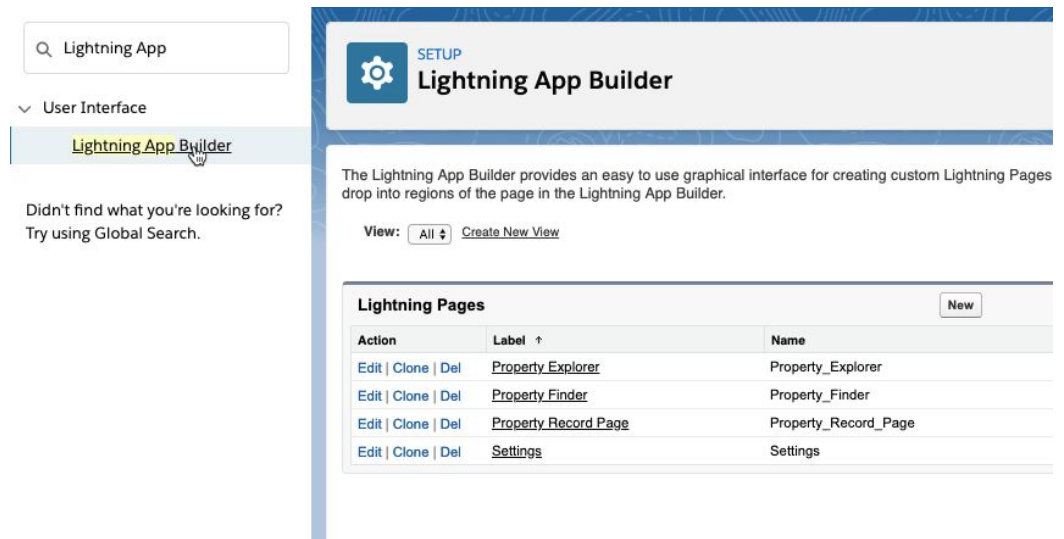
Lightning App

User Interface

Lightning App Builder

Didn't find what you're looking for? Try using Global Search.

SETUP
Lightning App Builder

The Lightning App Builder provides an easy to use graphical interface for creating custom Lightning Pages drop into regions of the page in the Lightning App Builder.

View: All Create New View

Lightning Pages New

| Action | Label ↑ | Name |
|---|---|---|
| Edit \| Clone \| Del | Property Explorer | Property_Explorer |
| Edit \| Clone \| Del | Property Finder | Property_Finder |
| Edit \| Clone \| Del | Property Record Page | Property_Record_Page |
| Edit \| Clone \| Del | Settings | Settings |